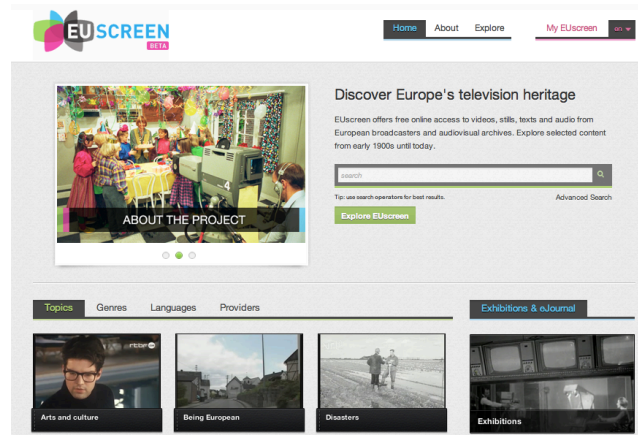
EUSCREEN
BETA

Home About Explore

My EUscreen en

ABOUT THE PROJECT

Discover Europe's television heritage

EUscreen offers free online access to videos, stills, texts and audio from European broadcasters and audiovisual archives. Explore selected content from early 1900s until today.

search

Tip: use search operators for best results.

Advanced Search

Explore EUscreen

Topics Genres Languages Providers

Exhibitions & eJournal

rtbf

Arts and culture

Being European

Disasters

Exhibitions